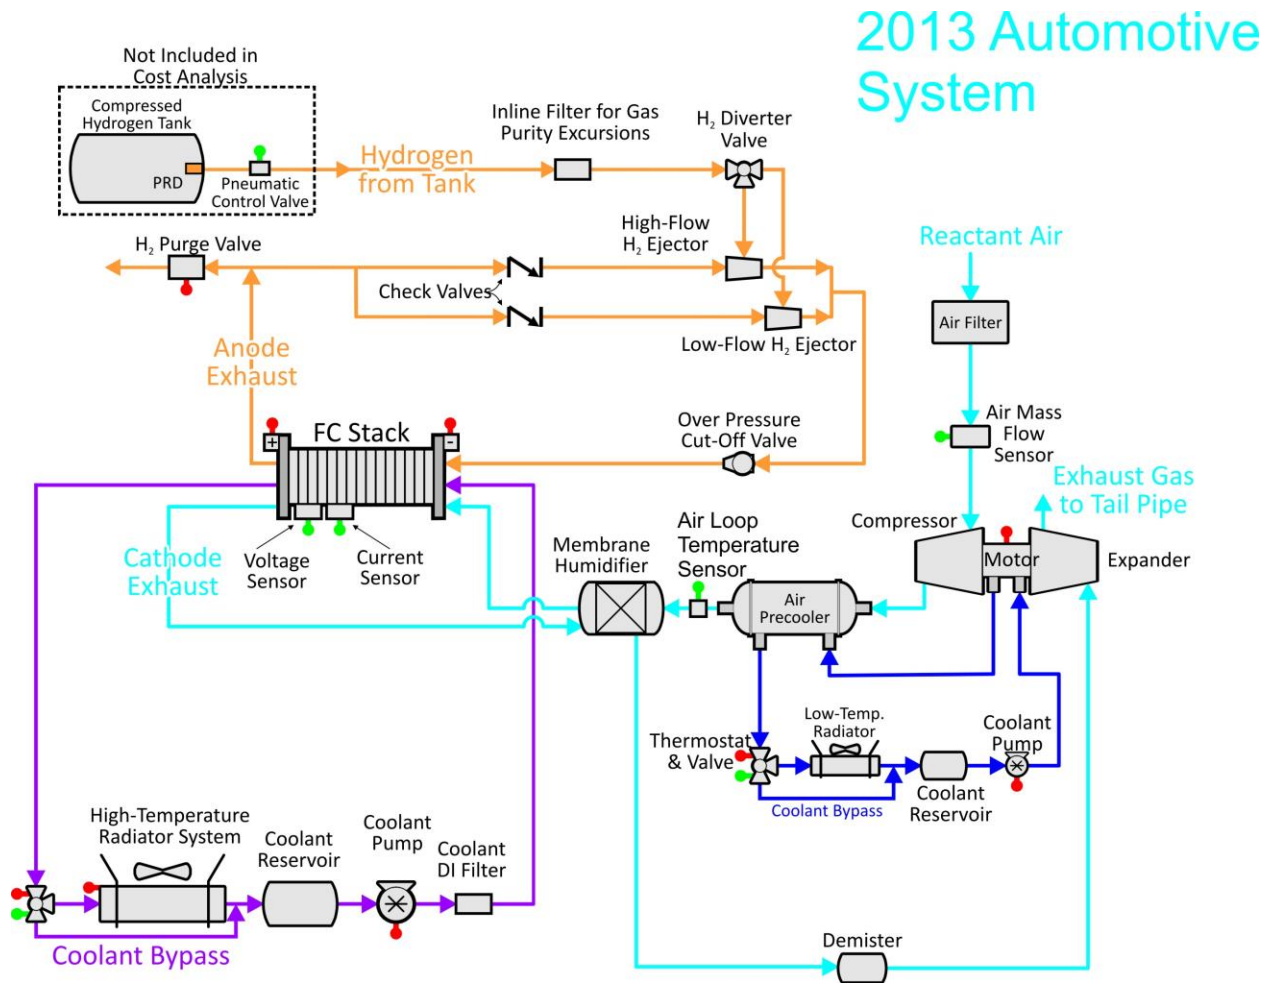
2013 Automotive System

Not Included in Cost Analysis

Compressed Hydrogen Tank

PRD

Pneumatic Control Valve

Hydrogen from Tank

Inline Filter for Gas Purity Excursions

$H_2$ Diverter Valve

High-Flow $H_2$ Ejector

$H_2$ Purge Valve

Check Valves

Low-Flow $H_2$ Ejector

Reactant Air

Air Filter

Anode Exhaust

FC Stack

+

-

Over Pressure Cut-Off Valve

Air Mass Flow Sensor

Exhaust Gas to Tail Pipe

Compressor

Motor

Expander

Cathode Exhaust

Voltage Sensor

Current Sensor

Membrane Humidifier

Air Loop Temperature Sensor

Air Precooler

Low-Temp. Radiator

Coolant Pump

Thermostat & Valve

Coolant Bypass

Coolant Reservoir

High-Temperature Radiator System

Coolant Reservoir

Coolant Pump

Coolant DI Filter

Coolant Bypass

Demister